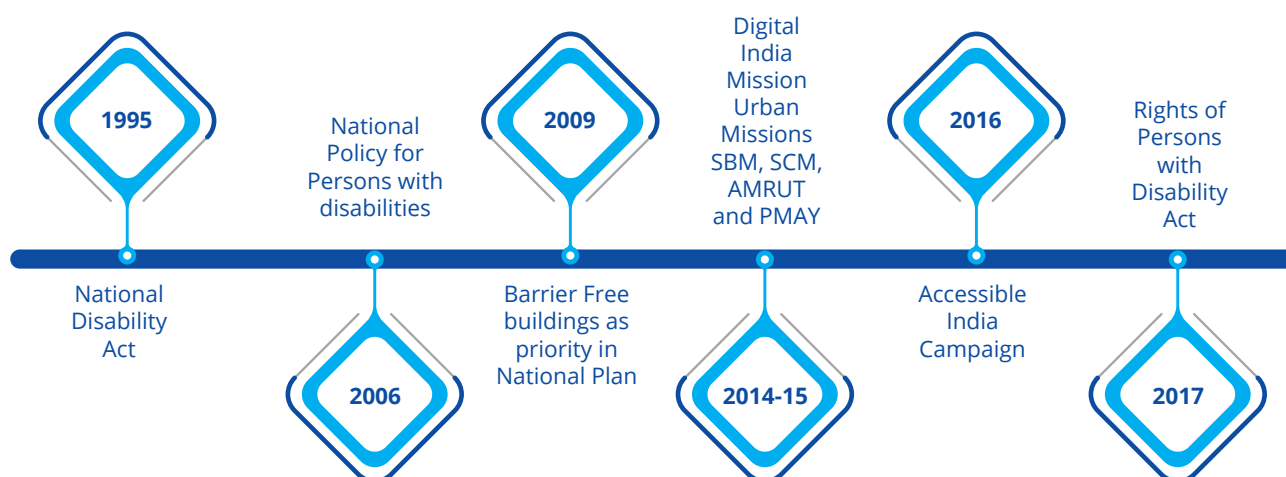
1995

National Disability Act

National Policy for Persons with disabilities

2006

2009

Barrier Free buildings as priority in National Plan

Digital India Mission Urban Missions SBM, SCM, AMRUT and PMAY

2014-15

2016

Accessible India Campaign

Rights of Persons with Disability Act

2017